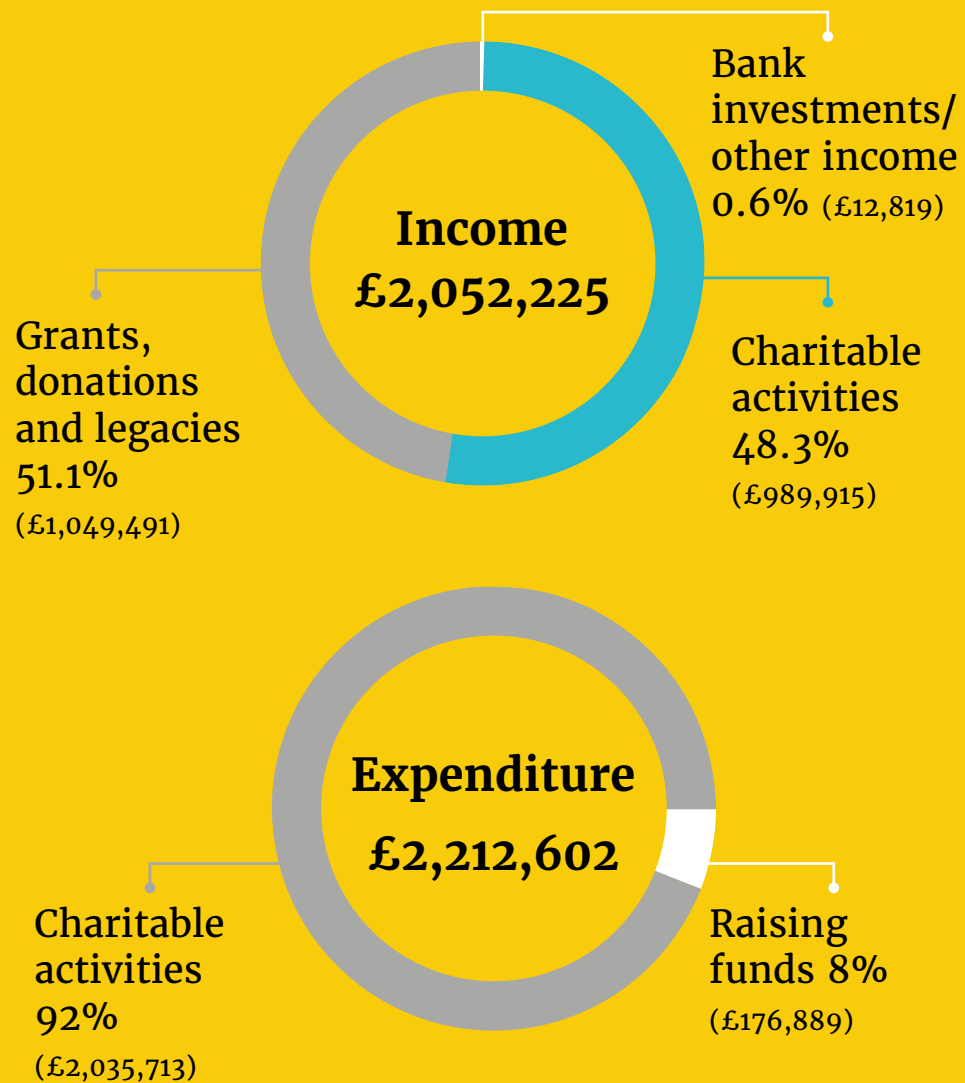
Income
£2,052,225

Bank investments/ other income 0.6% (£12,819)

Grants, donations and legacies 51.1% (£1,049,491)

Charitable activities 48.3% (£989,915)

Expenditure
£2,212,602

Charitable activities 92% (£2,035,713)

Raising funds 8% (£176,889)